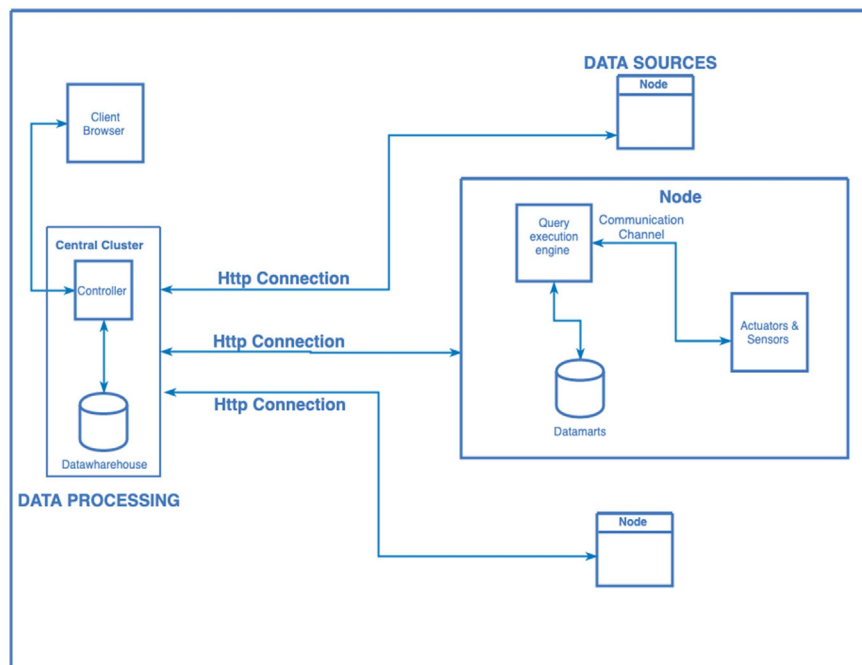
DATA SOURCES

Node

Client Browser

Node

Query execution engine

Communication Channel

Central Cluster

Controller

Http Connection

Http Connection

Actuators & Sensors

Http Connection

Datamarts

Datawharehouse

DATA PROCESSING

Node